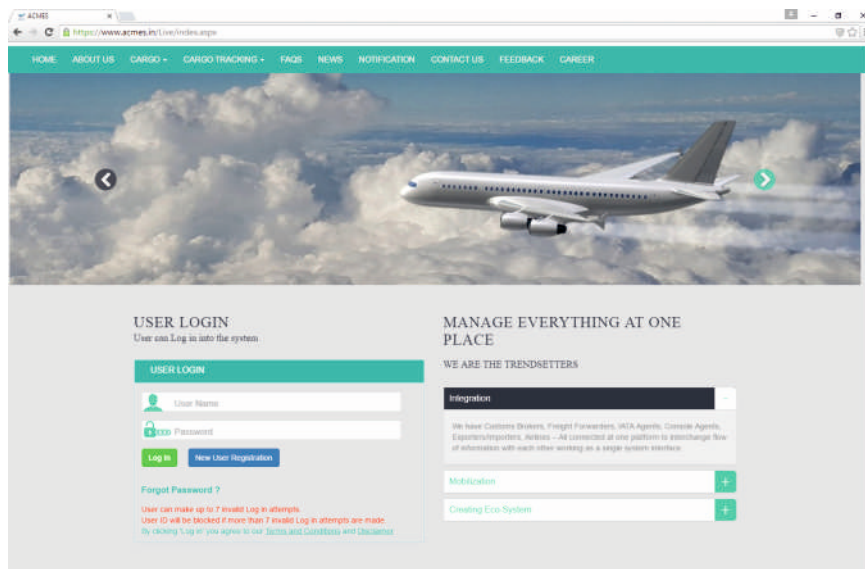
ACMES
https://www.acmes.in/Live/index.aspx

HOME ABOUT US CARGO CARGO TRACKING FAQS NEWS NOTIFICATION CONTACT US FEEDBACK CAREER

USER LOGIN
User can Log in into the system

USER LOGIN
User Name
Password
Log In New User Registration

Forgot Password ?

User can make up to 7 invalid Log in attempts.
User ID will be blocked if more than 7 invalid Log in attempts are made.
By clicking 'Log in' you agree to our Terms and Conditions and Disclaimer

MANAGE EVERYTHING AT ONE PLACE
WE ARE THE TRENDSETTERS

Integration
We have Customs Brokers, Freight Forwarders, IATA Agents, Console Agents, Exporters/Importers, Airlines – All connected at one platform to interchange flow of information with each other working as a single system interface.

Mobilization
Creating Eco-System